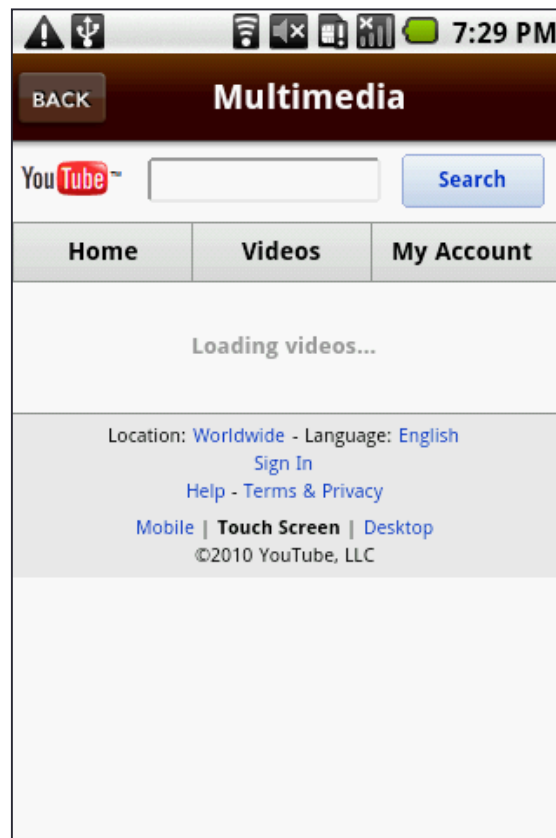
7:29 PM

BACK

Multimedia

YouTube

Search

| Home | Videos | My Account |
|---|---|---|

Loading videos...

Location: Worldwide - Language: English

Sign In

Help - Terms & Privacy

Mobile | Touch Screen | Desktop

©2010 YouTube, LLC